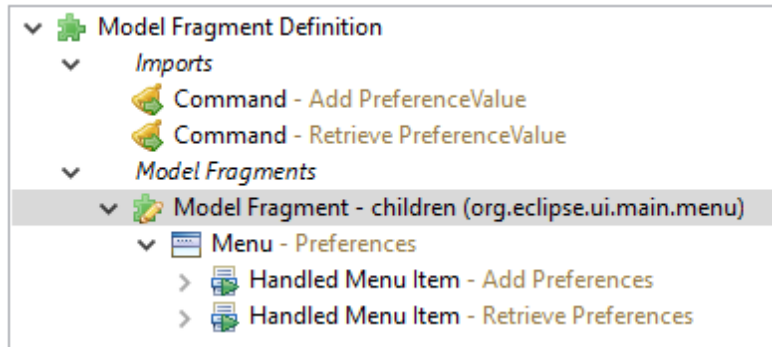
Model Fragment Definition
Imports
Command - Add PreferenceValue
Command - Retrieve PreferenceValue
Model Fragments
Model Fragment - children (org.eclipse.ui.main.menu)
Menu - Preferences
Handled Menu Item - Add Preferences
Handled Menu Item - Retrieve Preferences